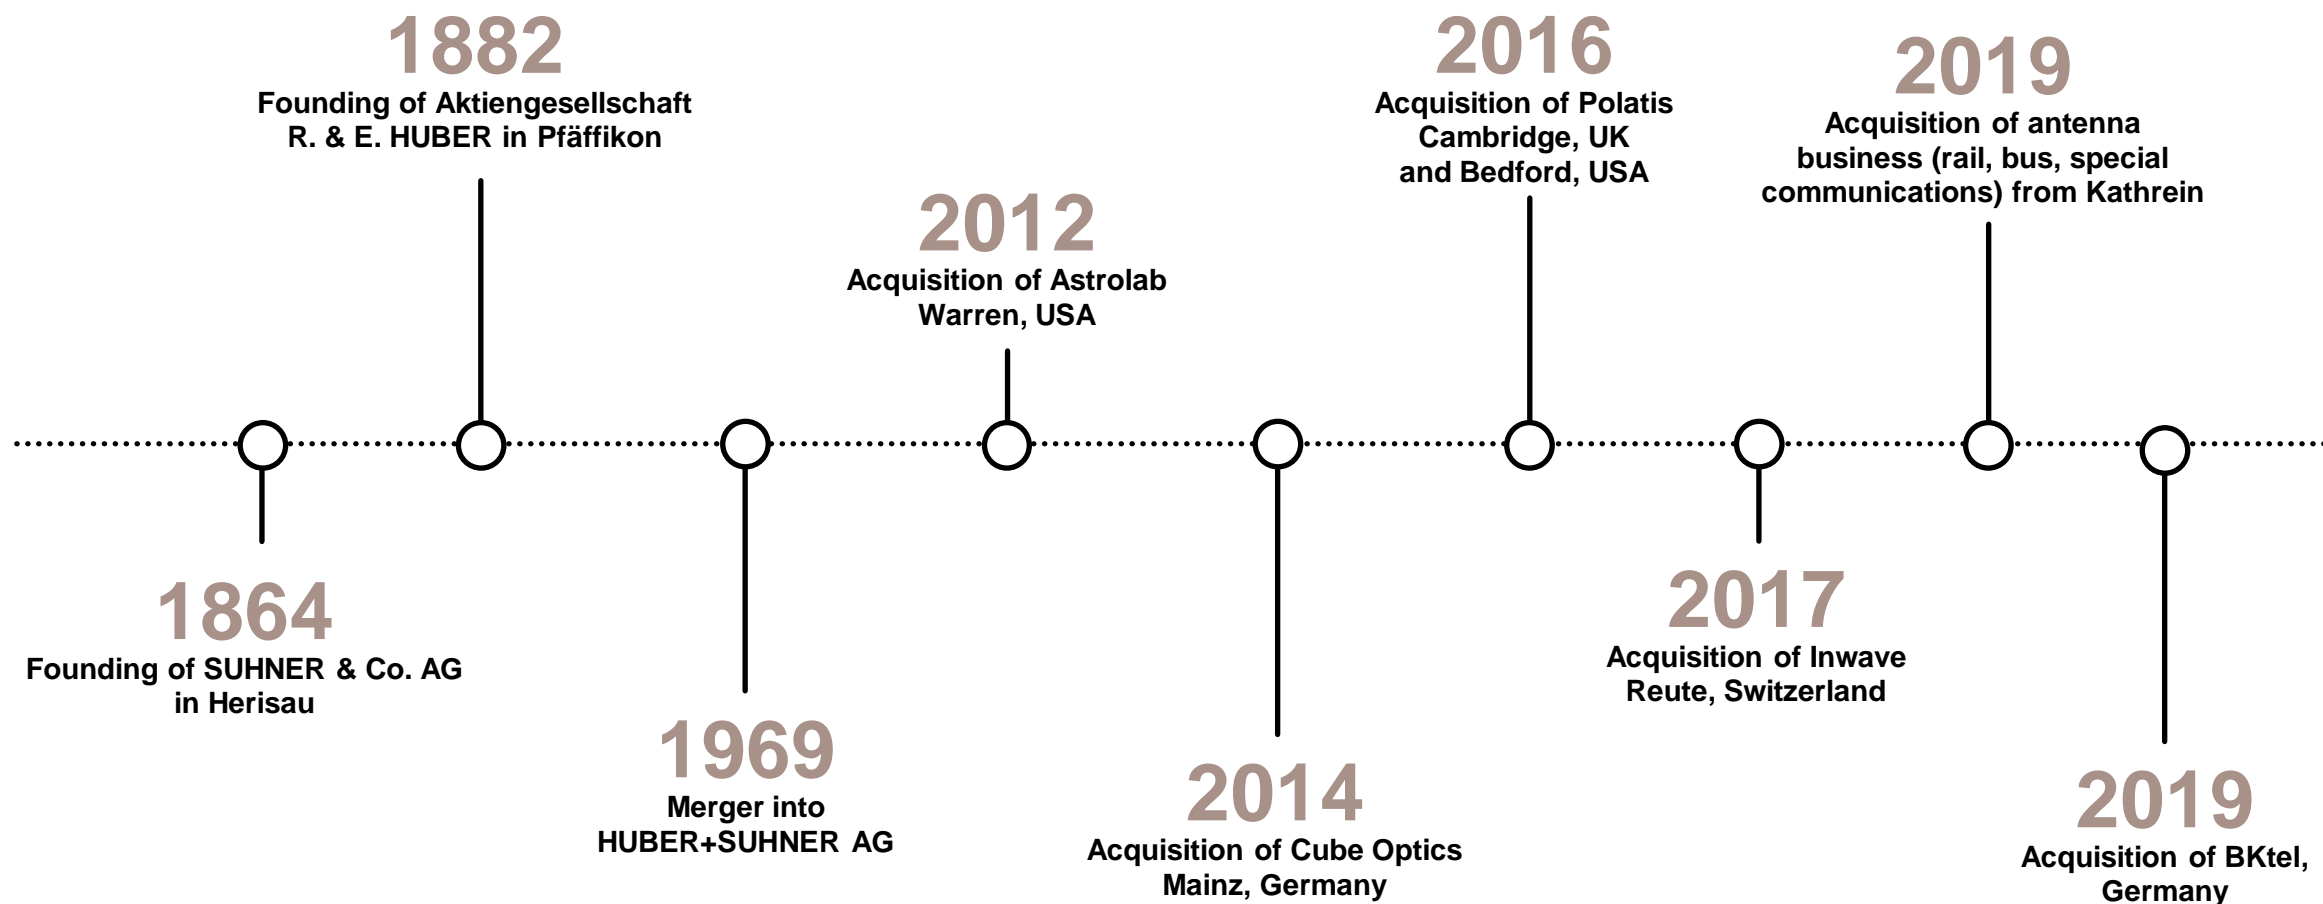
1864
Founding of SUHNER & Co. AG in Herisau

1882
Founding of Aktiengesellschaft R. & E. HUBER in Pfäffikon

1969
Merger into HUBER+SUHNER AG

2012
Acquisition of Astrolab Warren, USA

2014
Acquisition of Cube Optics Mainz, Germany

2016
Acquisition of Polatis Cambridge, UK and Bedford, USA

2017
Acquisition of Inwave Reute, Switzerland

2019
Acquisition of antenna business (rail, bus, special communications) from Kathrein

2019
Acquisition of BKtel, Germany